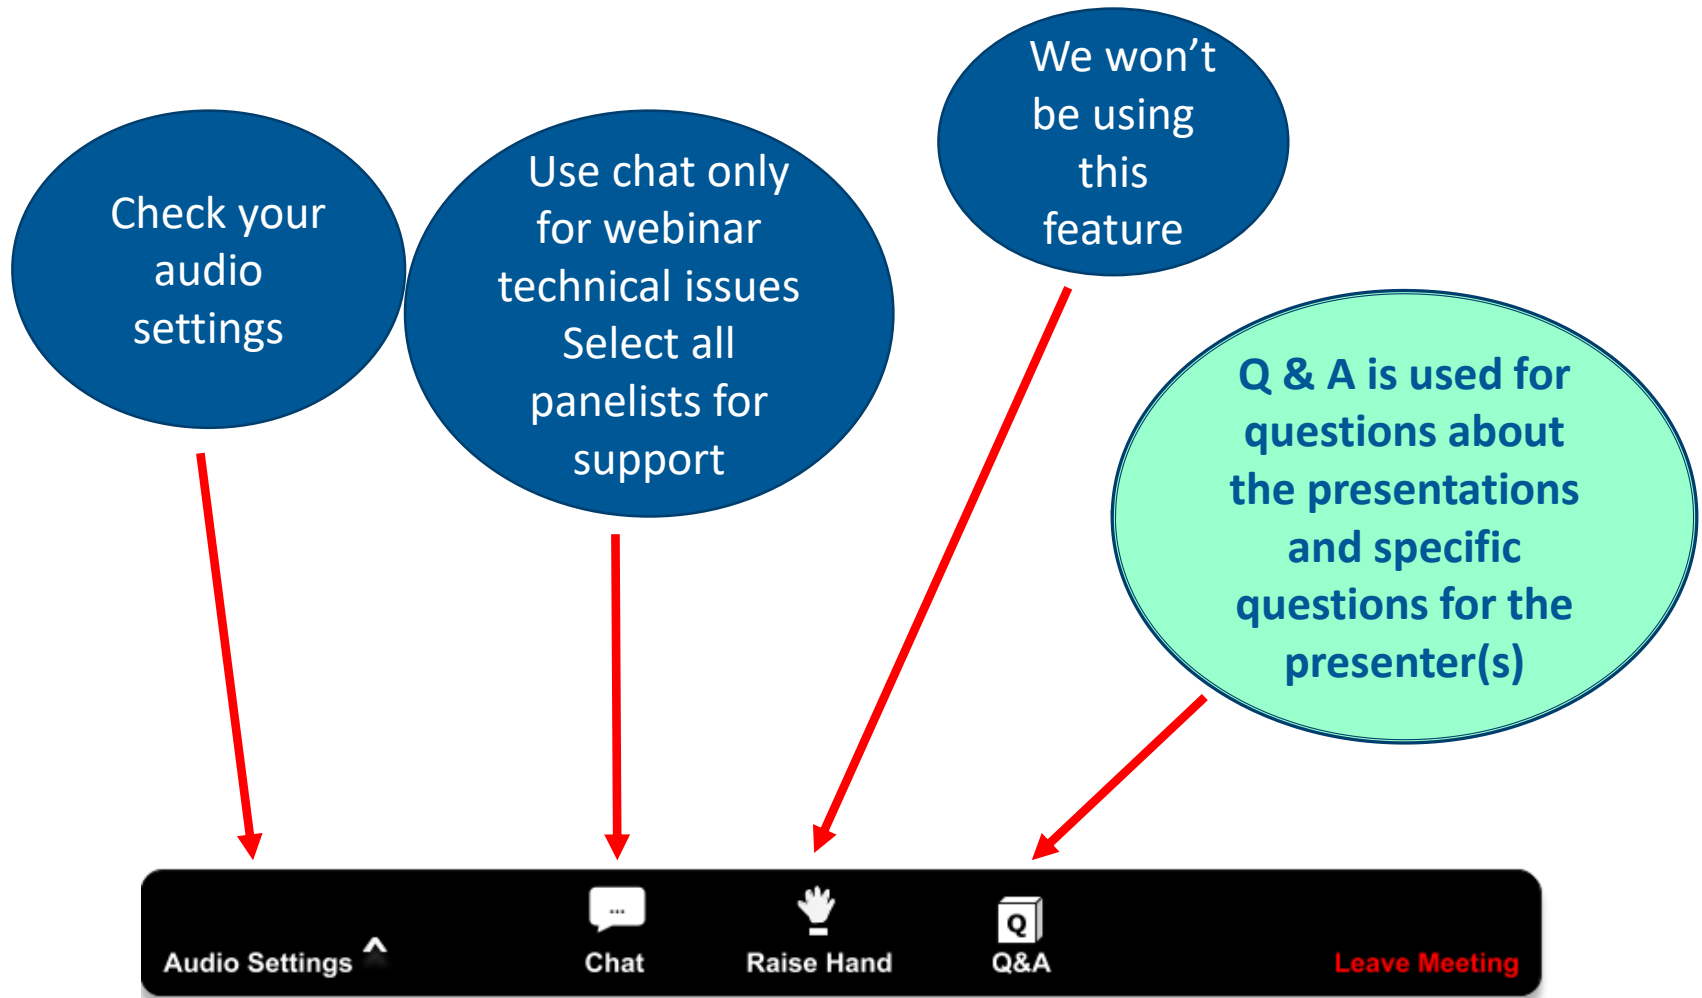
Check your audio settings

Use chat only for webinar technical issues Select all panelists for support

We won’t be using this feature

Q & A is used for questions about the presentations and specific questions for the presenter(s)

Audio Settings ^

Chat

Raise Hand

Q

Q&A

Leave Meeting